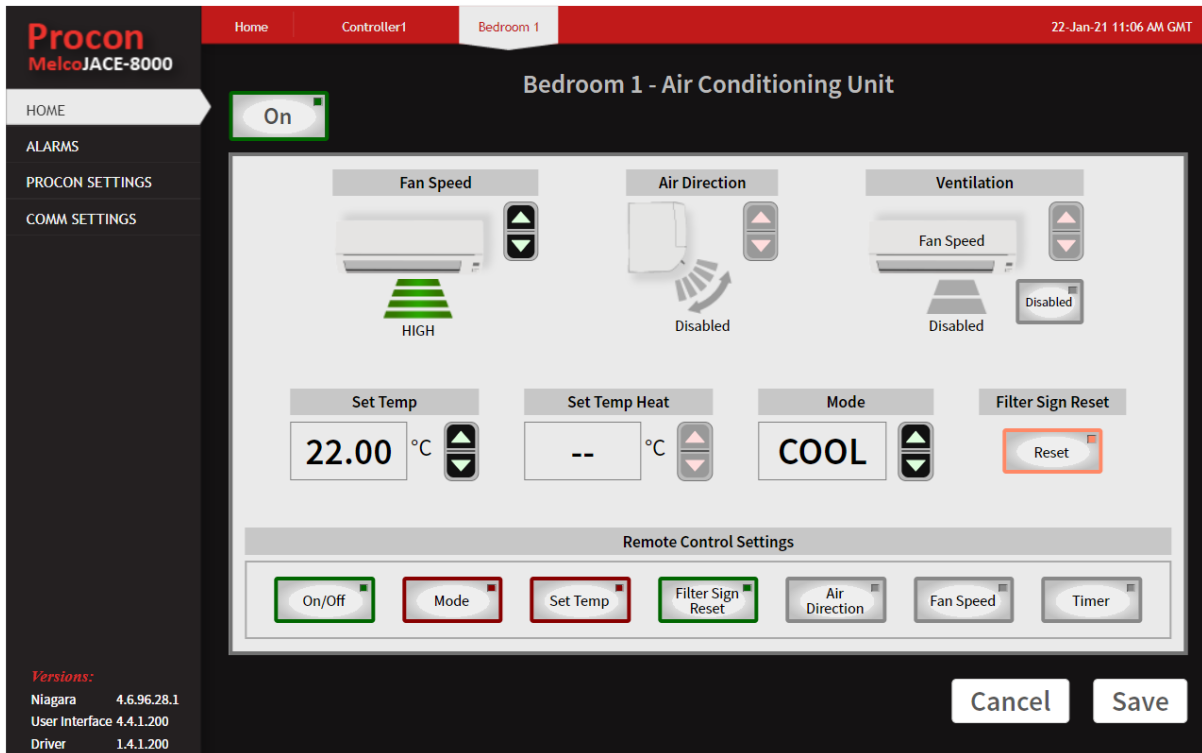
Procon
MelcoJACE-8000

HOME
ALARMS
PROCON SETTINGS
COMM SETTINGS

Home
Controller1
Bedroom 1
22-Jan-21 11:06 AM GMT

Bedroom 1 - Air Conditioning Unit

On

Fan Speed
HIGH

Air Direction
Disabled

Ventilation
Fan Speed
Disabled
Disabled

Set Temp
22.00 °C

Set Temp Heat
-- °C

Mode
COOL

Filter Sign Reset
Reset

Remote Control Settings
On/Off
Mode
Set Temp
Filter Sign Reset
Air Direction
Fan Speed
Timer

Versions:
Niagara 4.6.96.28.1
User Interface 4.4.1.200
Driver 1.4.1.200

Cancel
Save